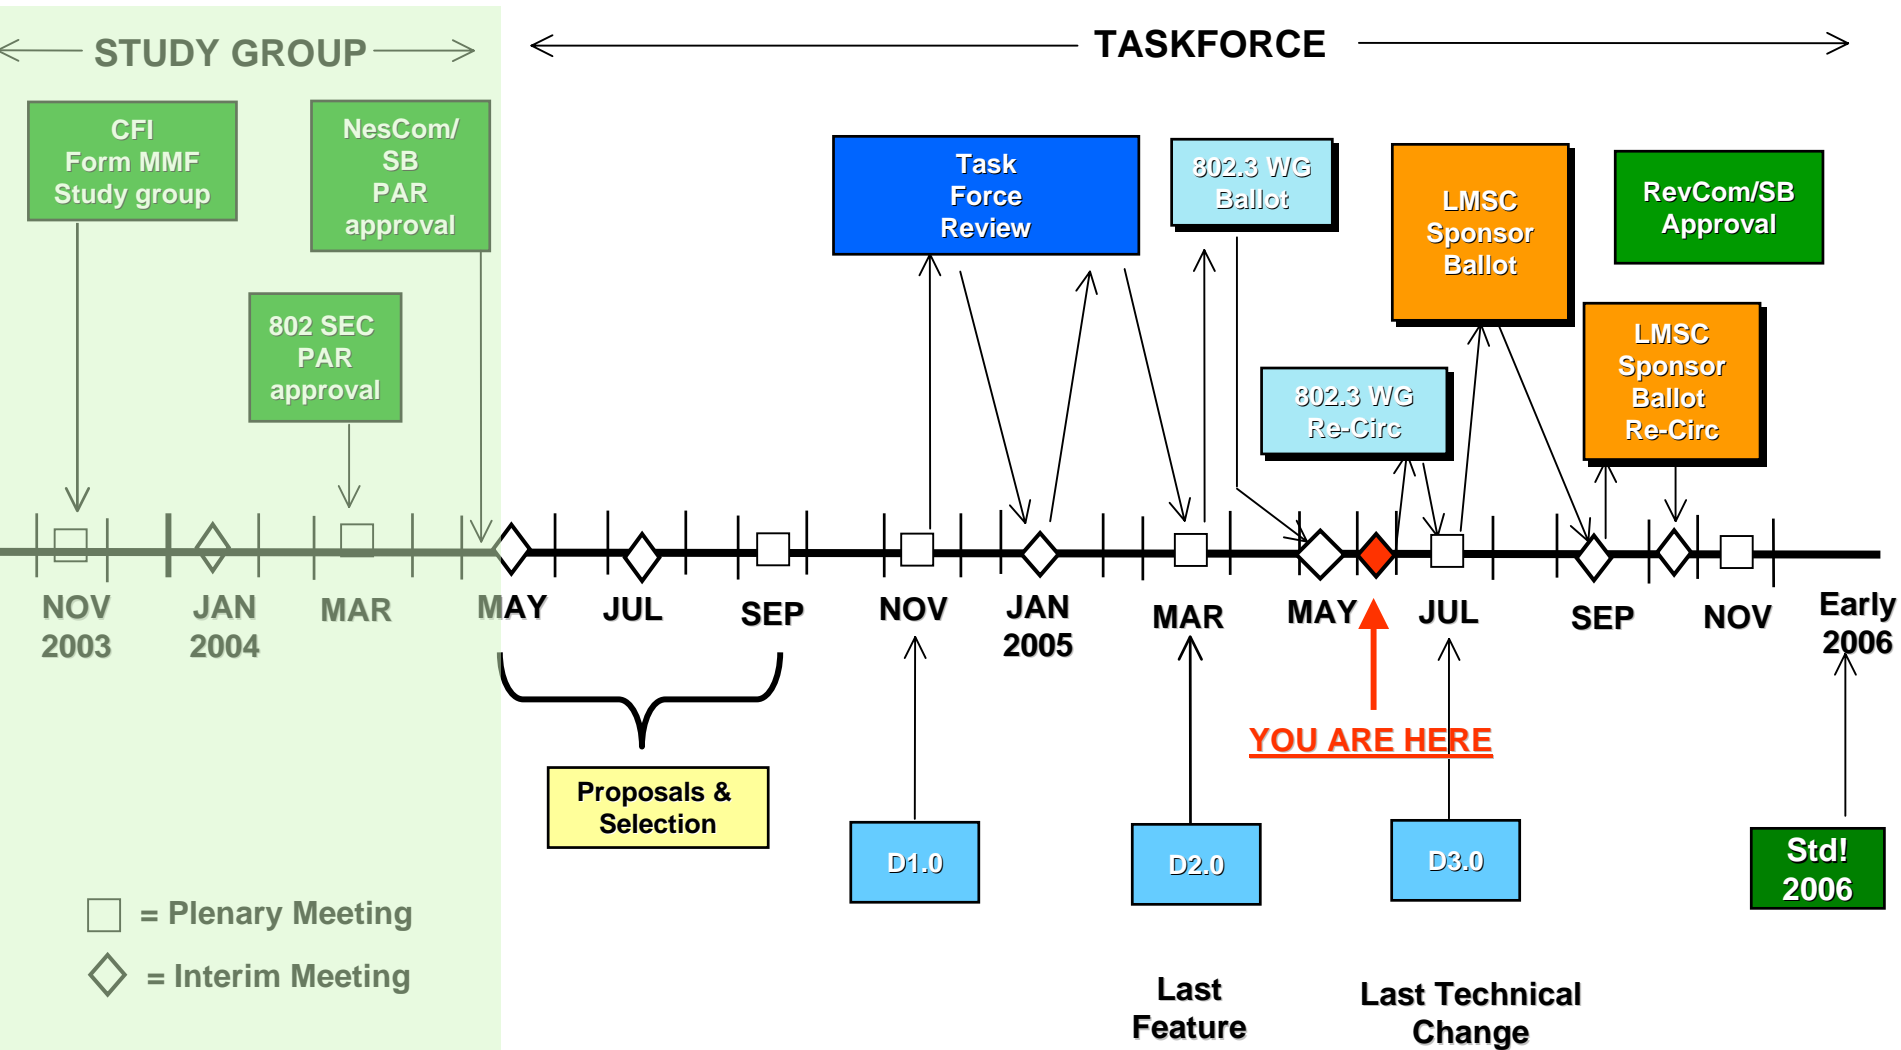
STUDY GROUP

TASKFORCE

CFI Form MMF Study group

NesCom/ SB PAR approval

802 SEC PAR approval

Task Force Review

802.3 WG Ballot

LMSC Sponsor Ballot

RevCom/SB Approval

802.3 WG Re-Circ

LMSC Sponsor Ballot Re-Circ

NOV 2003

JAN 2004

MAR

MAY

JUL

SEP

NOV

JAN 2005

MAR

MAY

JUL

SEP

NOV

Early 2006

YOU ARE HERE

Proposals & Selection

D1.0

D2.0

D3.0

Std! 2006

= Plenary Meeting

= Interim Meeting

Last Feature

Last Technical Change